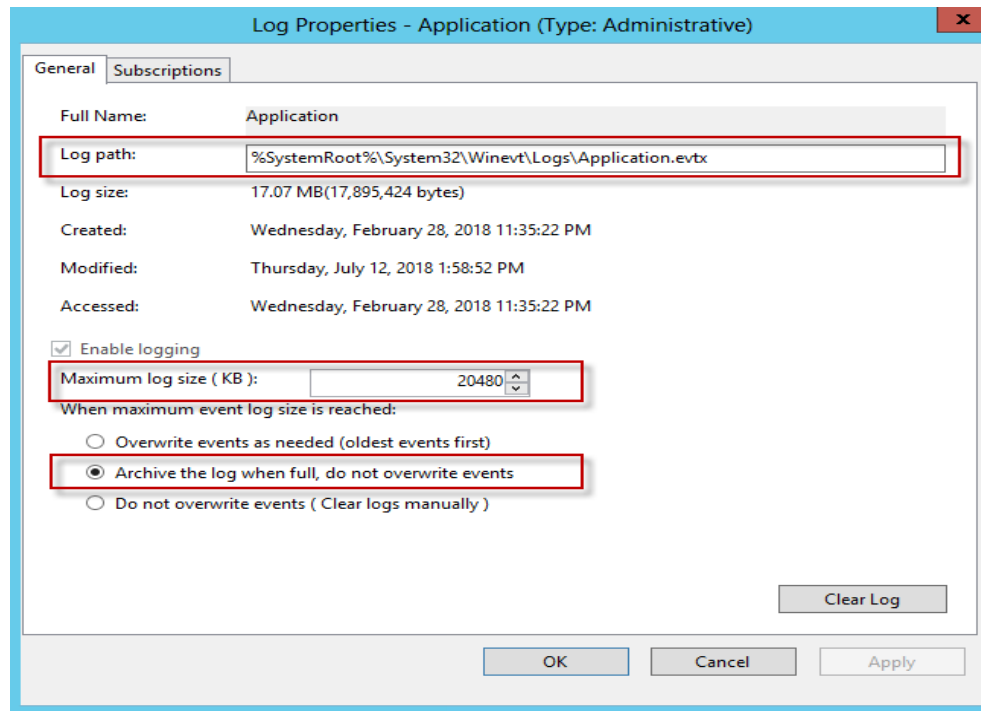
Log Properties - Application (Type: Administrative)

General Subscriptions

Full Name: Application

Log path: %SystemRoot%\System32\Winevt\Logs\Application.evtx

Log size: 17.07 MB(17,895,424 bytes)

Created: Wednesday, February 28, 2018 11:35:22 PM

Modified: Thursday, July 12, 2018 1:58:52 PM

Accessed: Wednesday, February 28, 2018 11:35:22 PM

Enable logging

Maximum log size ( KB ): 20480

When maximum event log size is reached:

Overwrite events as needed (oldest events first)

Archive the log when full, do not overwrite events

Do not overwrite events ( Clear logs manually )

Clear Log

OK Cancel Apply